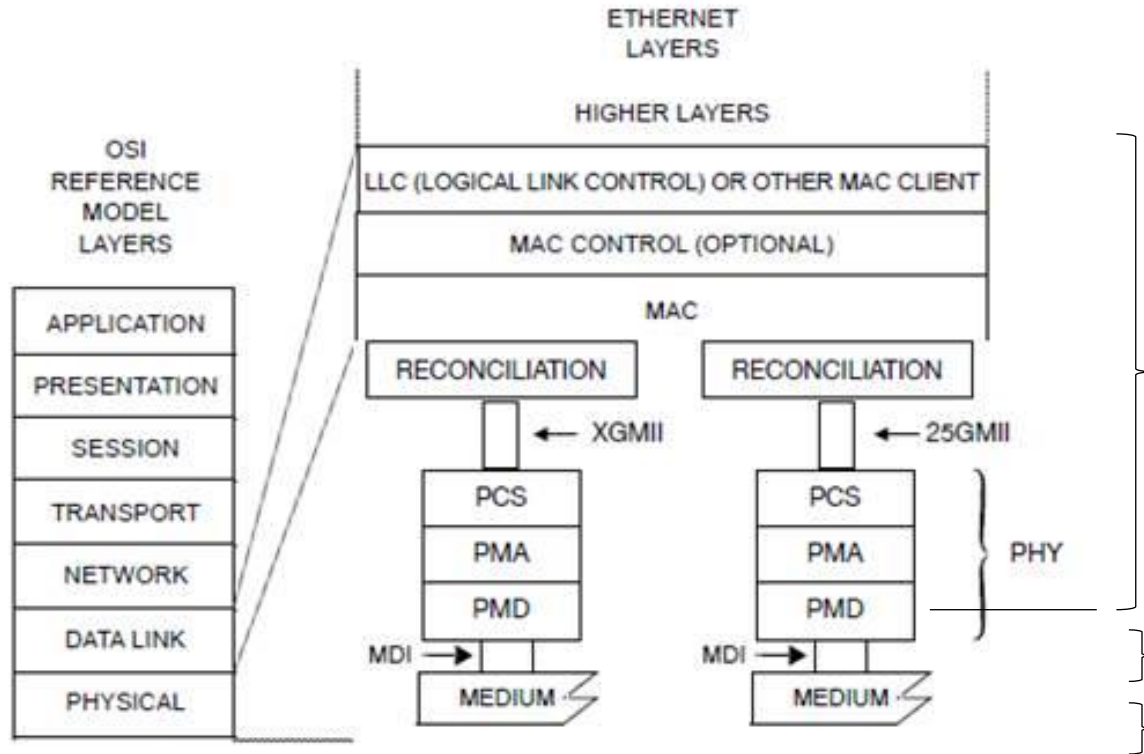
ETHERNET LAYERS

HIGHER LAYERS

OSI REFERENCE MODEL LAYERS

LLC (LOGICAL LINK CONTROL) OR OTHER MAC CLIENT

MAC CONTROL (OPTIONAL)

MAC

APPLICATION

PRESENTATION

SESSION

TRANSPORT

NETWORK

DATA LINK

PHYSICAL

RECONCILIATION

XGMII

PCS

PMA

PMD

MDI

MEDIUM

RECONCILIATION

25GMII

PCS

PMA

PMD

MDI

MEDIUM

PHY